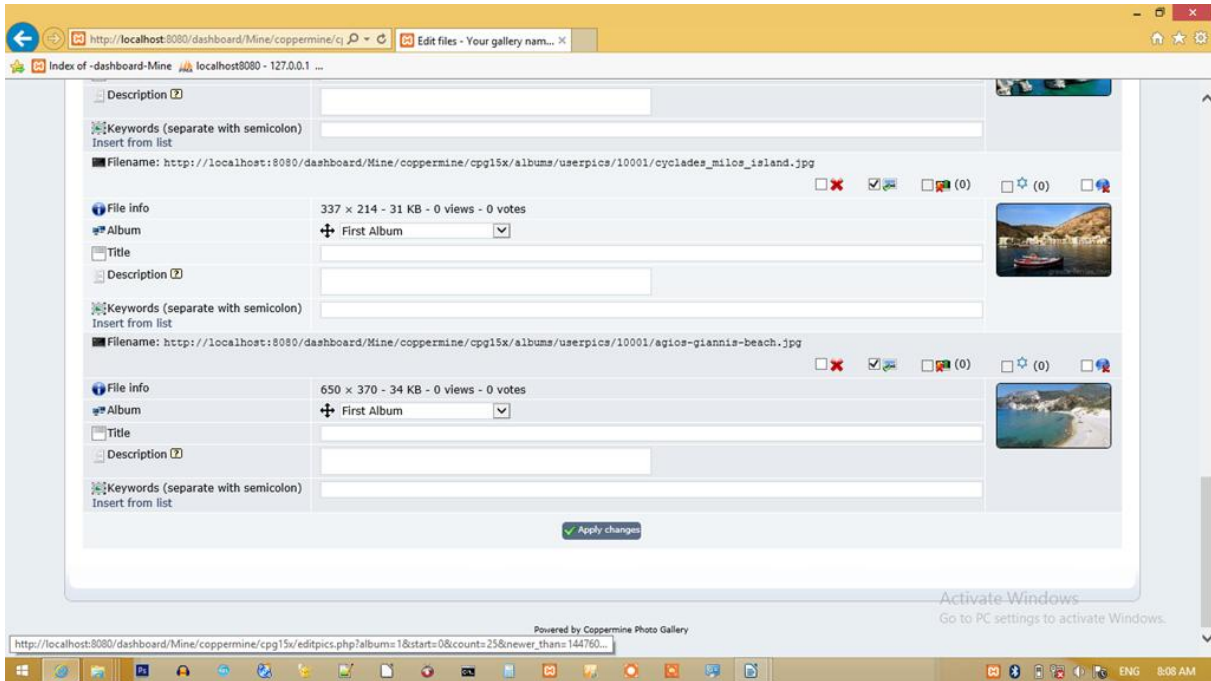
http://localhost:8080/dashboard/Mine/coppermine/cj

Edit files - Your gallery nam...

Index of -dashboard-Mine

localhost8080 - 127.0.0.1 ...

Description

Keywords (separate with semicolon)
Insert from list

Filename: http://localhost:8080/dashboard/Mine/coppermine/cpg15x/albums/userpics/10001/cyclades_milos_island.jpg

(0) (0)

File info
337 × 214 - 31 KB - 0 views - 0 votes

Album
First Album

Title

Description

Keywords (separate with semicolon)
Insert from list

Filename: http://localhost:8080/dashboard/Mine/coppermine/cpg15x/albums/userpics/10001/agios-giannis-beach.jpg

(0) (0)

File info
650 × 370 - 34 KB - 0 views - 0 votes

Album
First Album

Title

Description

Keywords (separate with semicolon)
Insert from list

Apply changes

Activate Windows
Go to PC settings to activate Windows.

Powered by Coppermine Photo Gallery

http://localhost:8080/dashboard/Mine/coppermine/cpg15x/editpics.php?album=1&start=0&count=25&newer_than=144760...

ENG 8:08 AM